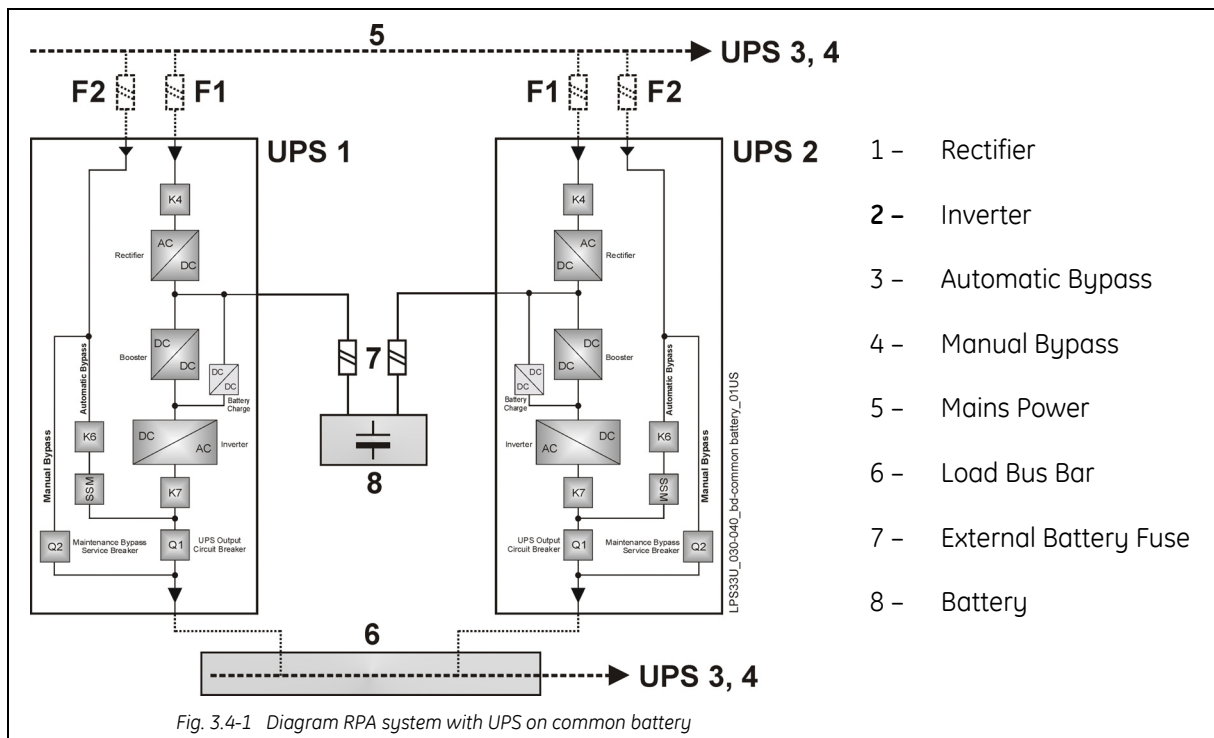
5

UPS 3, 4

F2 F1

F1 F2

UPS 1

UPS 2

K4

AC
DC
Rectifier

DC
DC
Booster

DC
DC
Battery Charge

DC
AC
Inverter

Automatic Bypass

Manual Bypass

K6

SSM

K7

Q2
Maintenance Bypass Service Breaker

Q1
UPS Output Circuit Breaker

7

8

K4

AC
DC
Rectifier

DC
DC
Booster

DC
DC
Battery Charge

DC
AC
Inverter

Automatic Bypass

Manual Bypass

K6

SSM

K7

UPS Output Circuit Breaker
Q1

Maintenance Bypass Service Breaker
Q2

LPS33U_030-040_bd-common battery_01US

6

UPS 3, 4

1 – Rectifier

2 – Inverter

3 – Automatic Bypass

4 – Manual Bypass

5 – Mains Power

6 – Load Bus Bar

7 – External Battery Fuse

8 – Battery

Fig. 3.4-1 Diagram RPA system with UPS on common battery